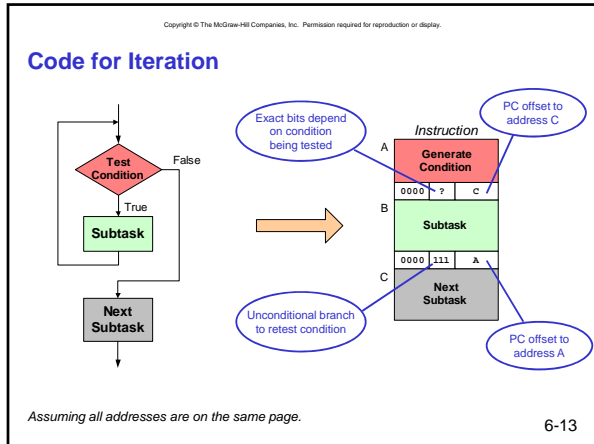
Copyright © The McGraw-Hill Companies, Inc. Permission required for reproduction or display.

Code for Iteration

Test Condition

False

True

Subtask

Next Subtask

Exact bits depend on condition being tested

PC offset to address C

Instruction

A

Generate Condition

0000 ? C

B

Subtask

0000 111 A

C

Next Subtask

Unconditional branch to retest condition

PC offset to address A

Assuming all addresses are on the same page.

6-13